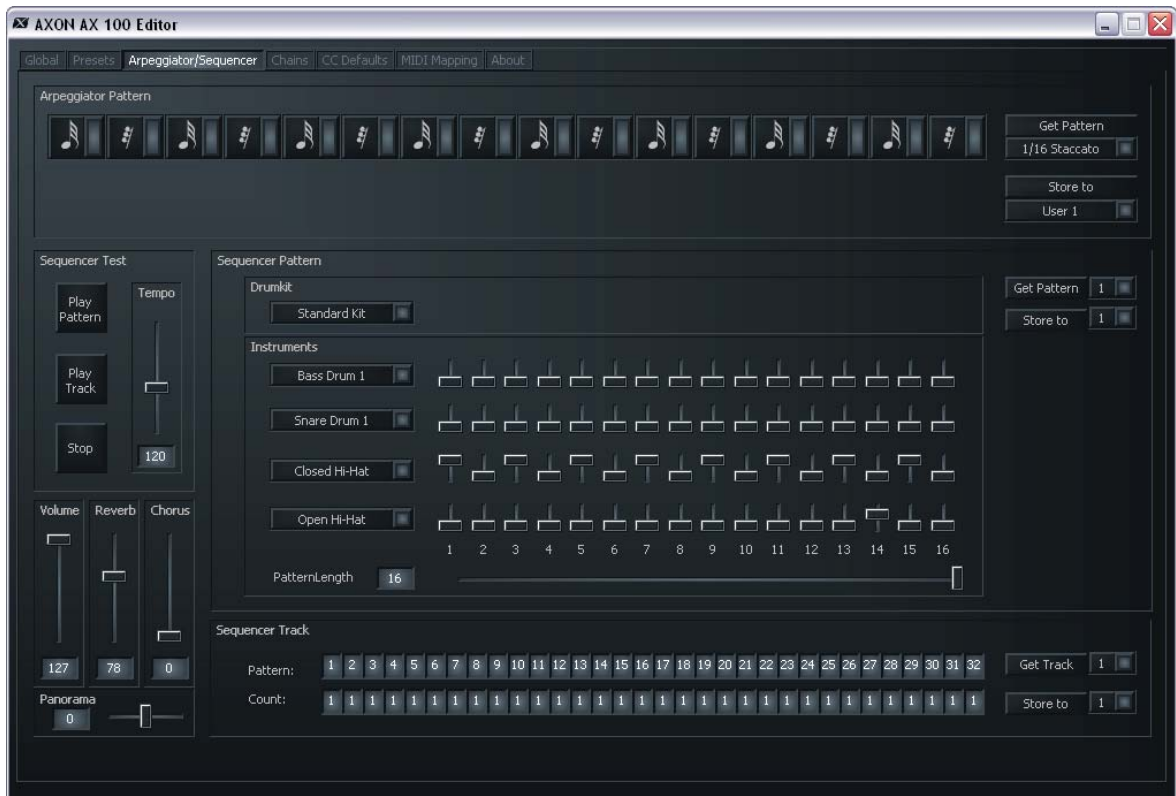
AXON AX 100 Editor

Global | Presets | Arpeggiator/Sequencer | Chains | CC Defaults | MIDI Mapping | About

Arpeggiator Pattern

Get Pattern
1/16 Staccato
Store to
User 1

Sequencer Test
Play Pattern
Tempo
Play Track
Stop
120

Sequencer Pattern
Drumkit
Standard Kit
Get Pattern 1
Store to 1

Instruments
Bass Drum 1
Snare Drum 1
Closed Hi-Hat
Open Hi-Hat
1 2 3 4 5 6 7 8 9 10 11 12 13 14 15 16
PatternLength 16

Volume Reverb Chorus
127 78 0
Panorama
0

Sequencer Track
Pattern: 1 2 3 4 5 6 7 8 9 10 11 12 13 14 15 16 17 18 19 20 21 22 23 24 25 26 27 28 29 30 31 32
Count: 1 1 1 1 1 1 1 1 1 1 1 1 1 1 1 1 1 1 1 1 1 1 1 1 1 1 1 1 1 1 1 1
Get Track 1
Store to 1